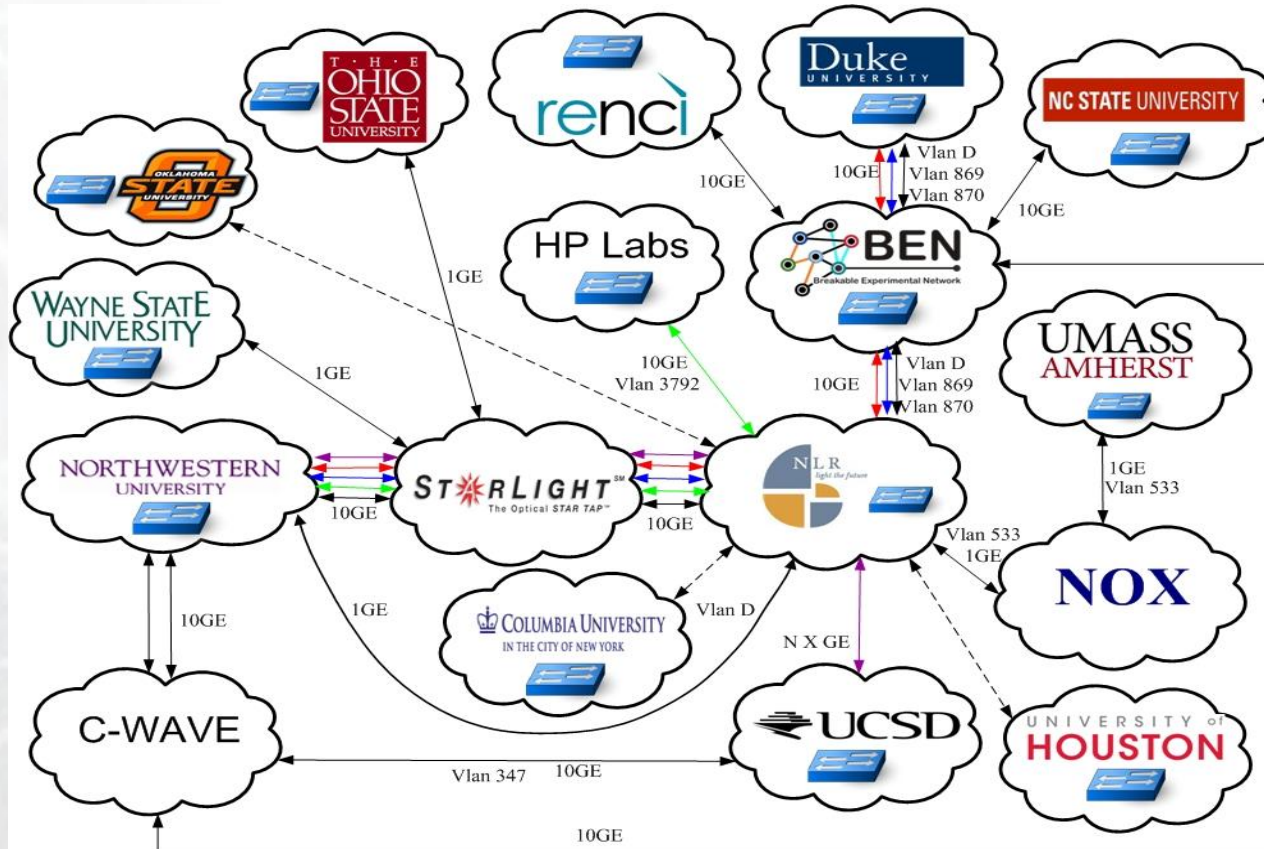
THE OHIO STATE UNIVERSITY

renci

Duke UNIVERSITY

NC STATE UNIVERSITY

OKLAHOMA STATE UNIVERSITY

10GE

10GE

Vlan D
Vlan 869
Vlan 870

10GE

HP Labs

BEN
Breakable Experimental Network

1GE

WAYNE STATE UNIVERSITY

UMASS AMHERST

10GE
Vlan 3792

10GE

Vlan D
Vlan 869
Vlan 870

1GE

NORTHWESTERN UNIVERSITY

STARLIGHT℠
The Optical STAR TAP™

NLR
light the future

1GE
Vlan 533

10GE

10GE

Vlan 533
1GE

NOX

10GE

1GE

COLUMBIA UNIVERSITY IN THE CITY OF NEW YORK

Vlan D

N X GE

C-WAVE

UCSD

UNIVERSITY of HOUSTON

Vlan 347

10GE

10GE